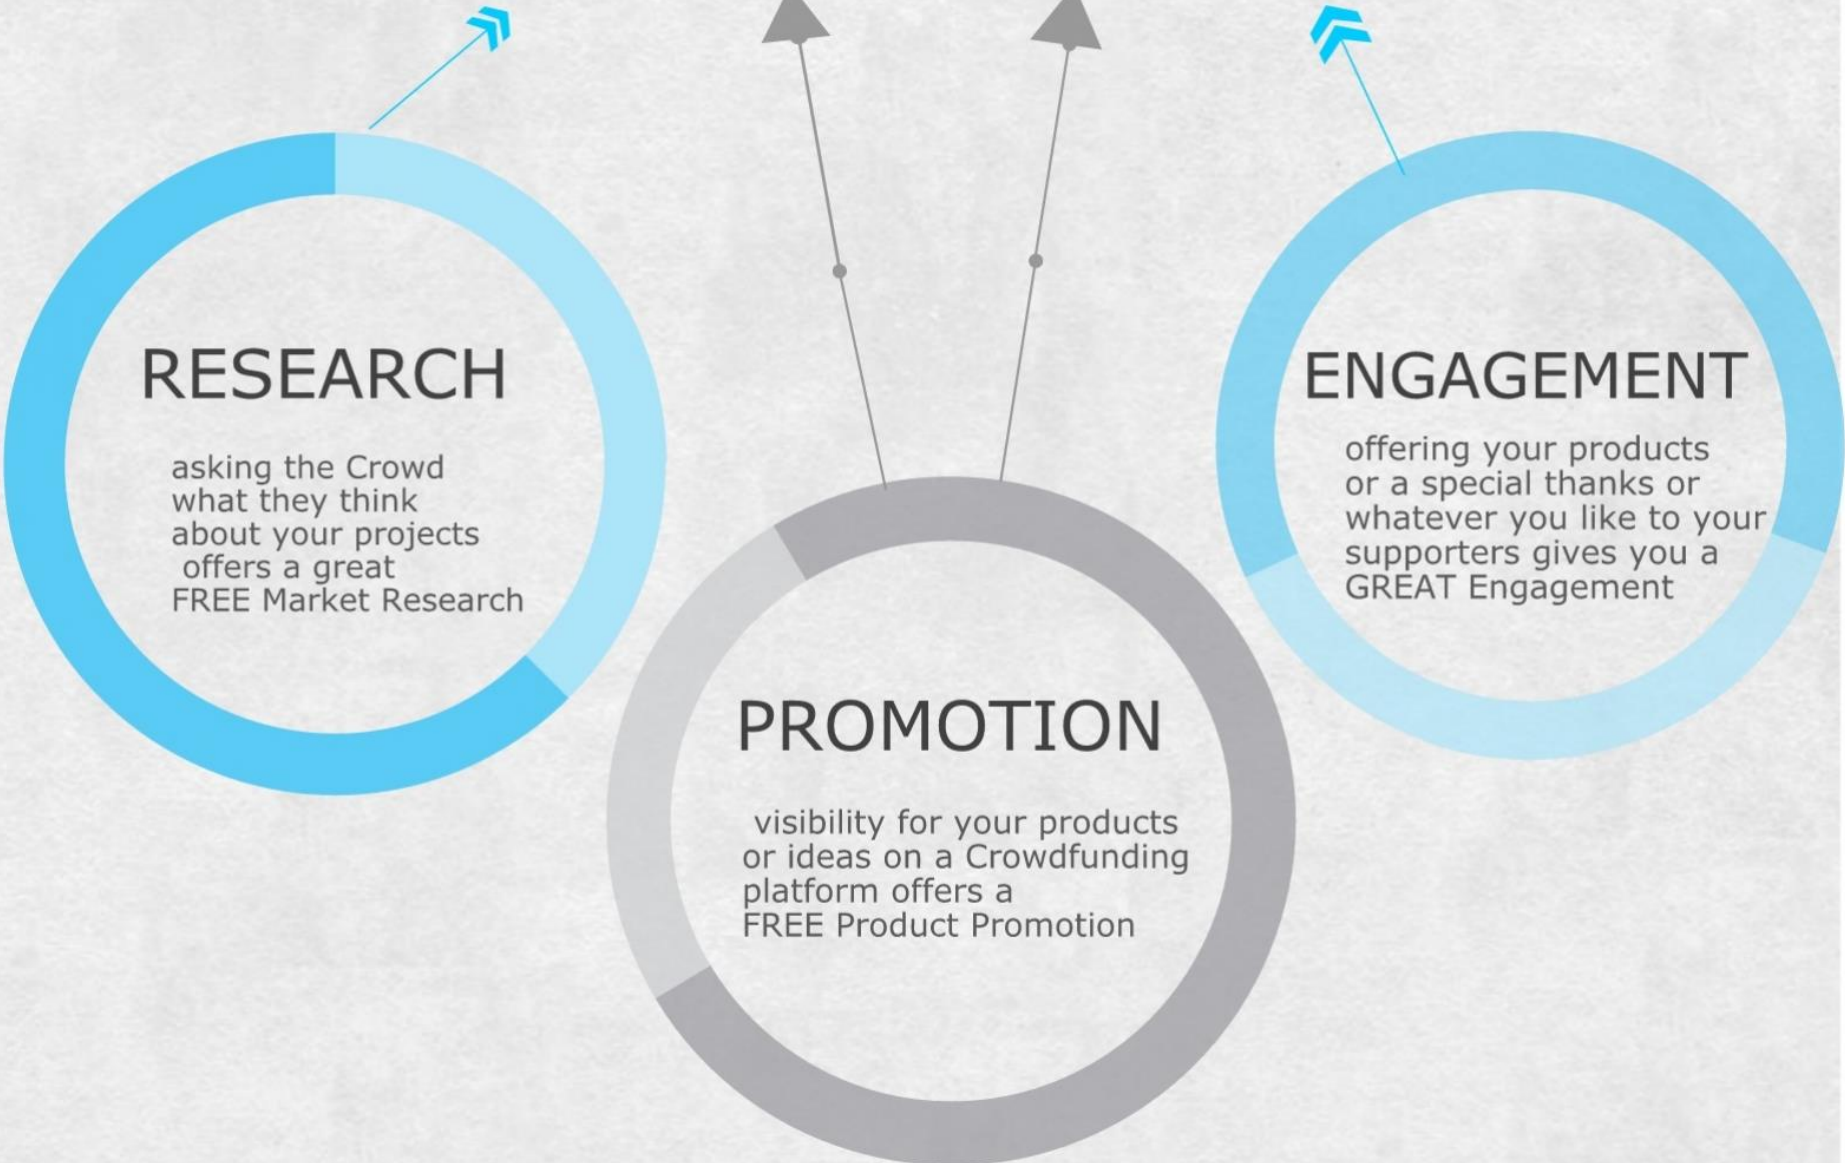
RESEARCH

asking the Crowd what they think about your projects offers a great FREE Market Research

ENGAGEMENT

offering your products or a special thanks or whatever you like to your supporters gives you a GREAT Engagement

PROMOTION

visibility for your products or ideas on a Crowdfunding platform offers a FREE Product Promotion